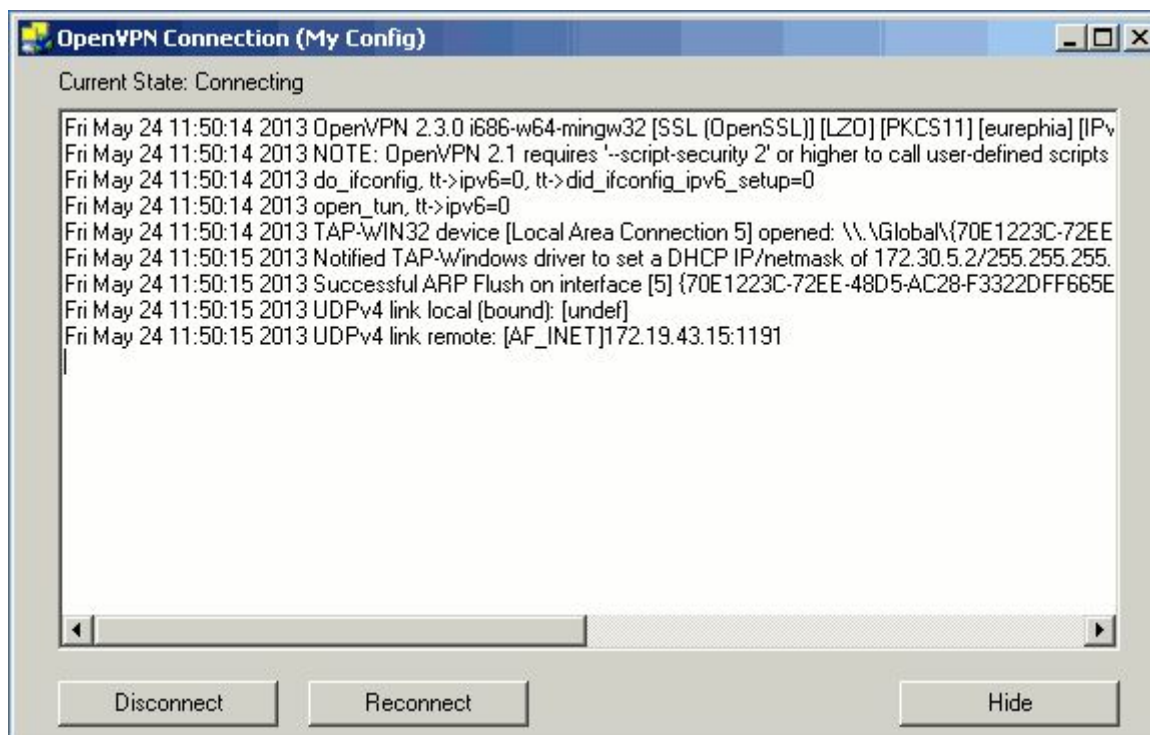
OpenVPN Connection (My Config)

Current State: Connecting

Fri May 24 11:50:14 2013 OpenVPN 2.3.0 i686-w64-mingw32 [SSL (OpenSSL)] [LZO] [PKCS11] [eurephia] [IPv
Fri May 24 11:50:14 2013 NOTE: OpenVPN 2.1 requires '--script-security 2' or higher to call user-defined scripts
Fri May 24 11:50:14 2013 do_ifconfig, tt->ipv6=0, tt->did_ifconfig_ipv6_setup=0
Fri May 24 11:50:14 2013 open_tun, tt->ipv6=0
Fri May 24 11:50:14 2013 TAP-WIN32 device [Local Area Connection 5] opened: \\.\Global\{70E1223C-72EE
Fri May 24 11:50:15 2013 Notified TAP-Windows driver to set a DHCP IP/netmask of 172.30.5.2/255.255.255.
Fri May 24 11:50:15 2013 Successful ARP Flush on interface [5] {70E1223C-72EE-48D5-AC28-F3322DFF665E
Fri May 24 11:50:15 2013 UDPv4 link local (bound): [undef]
Fri May 24 11:50:15 2013 UDPv4 link remote: [AF_INET]172.19.43.15:1191

Disconnect Reconnect Hide